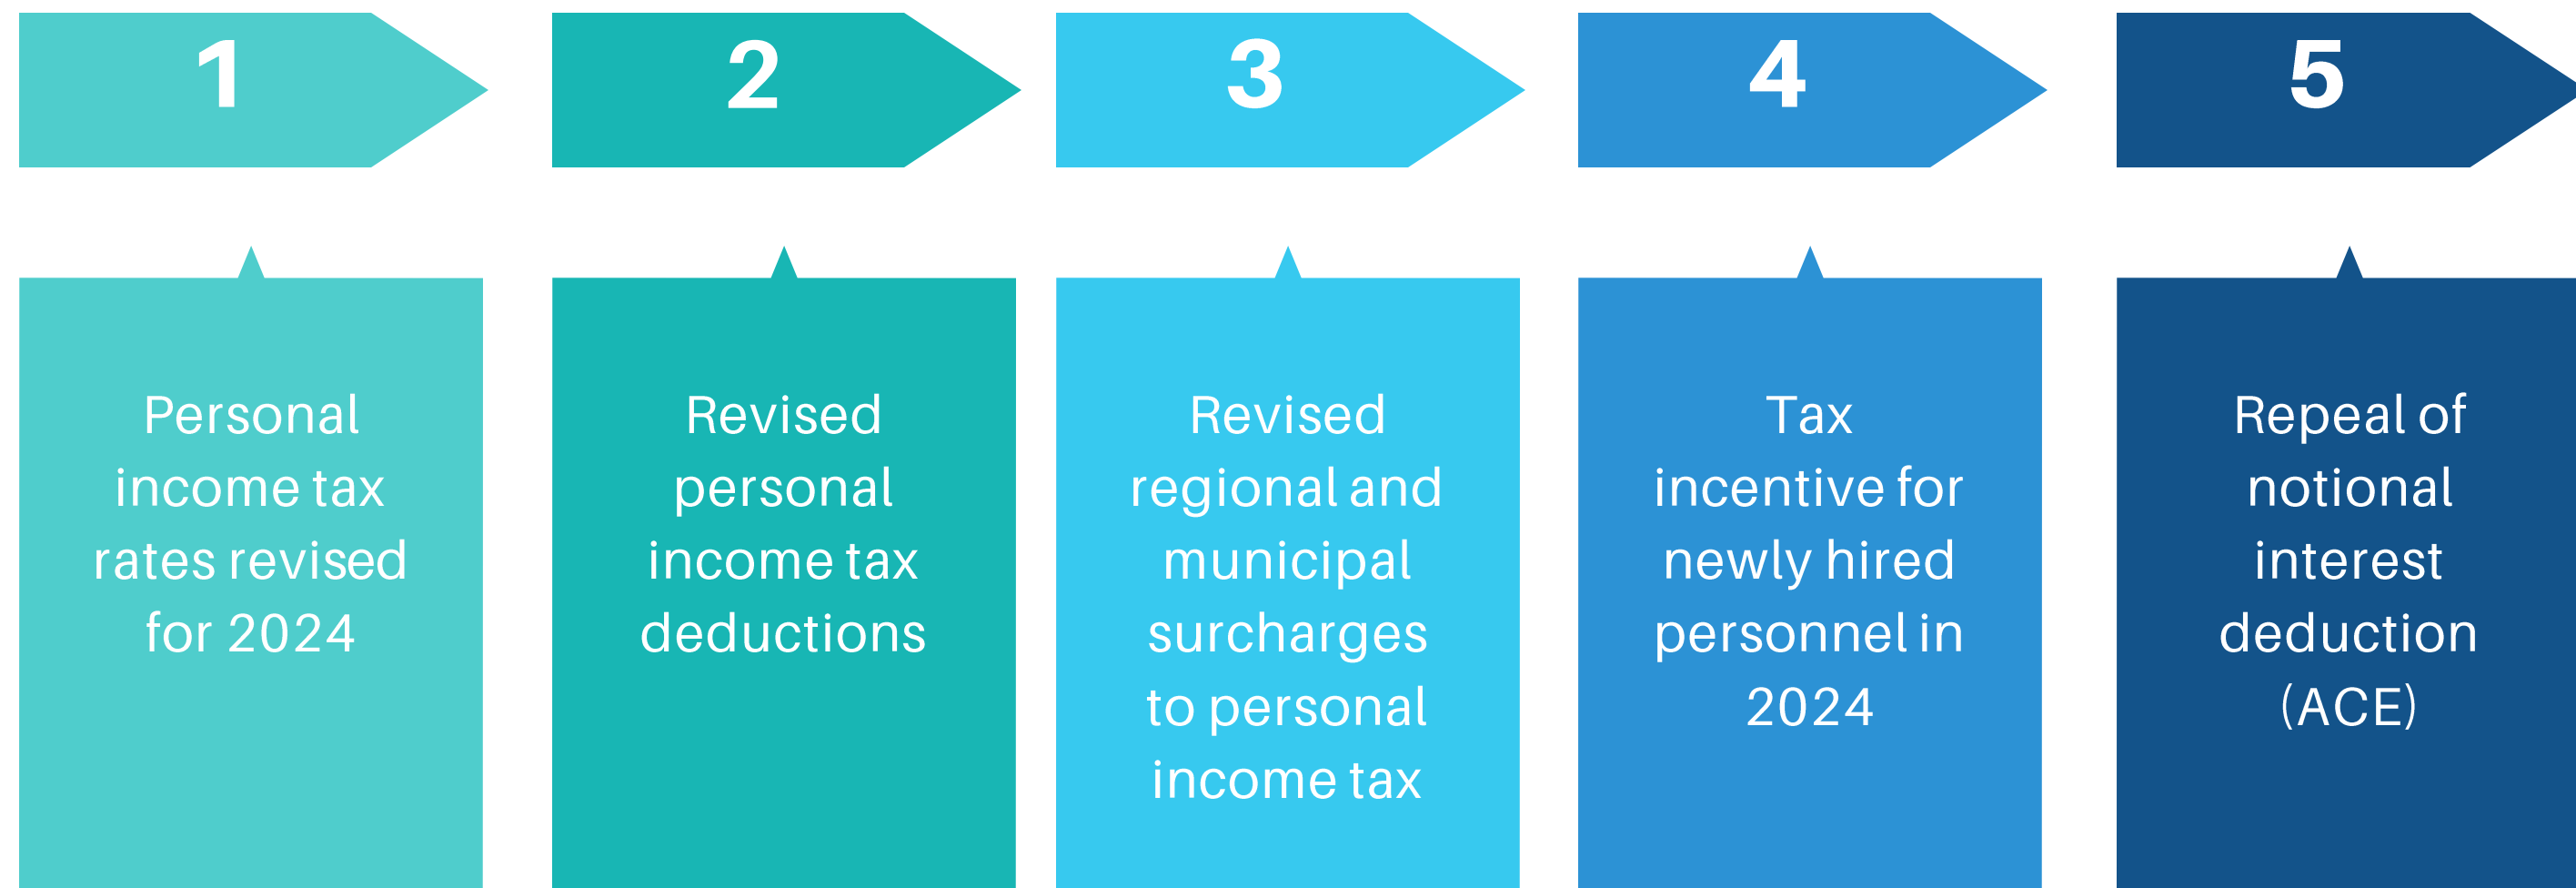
1

Personal income tax rates revised for 2024

2

Revised personal income tax deductions

3

Revised regional and municipal surcharges to personal income tax

4

Tax incentive for newly hired personnel in 2024

5

Repeal of notional interest deduction (ACE)